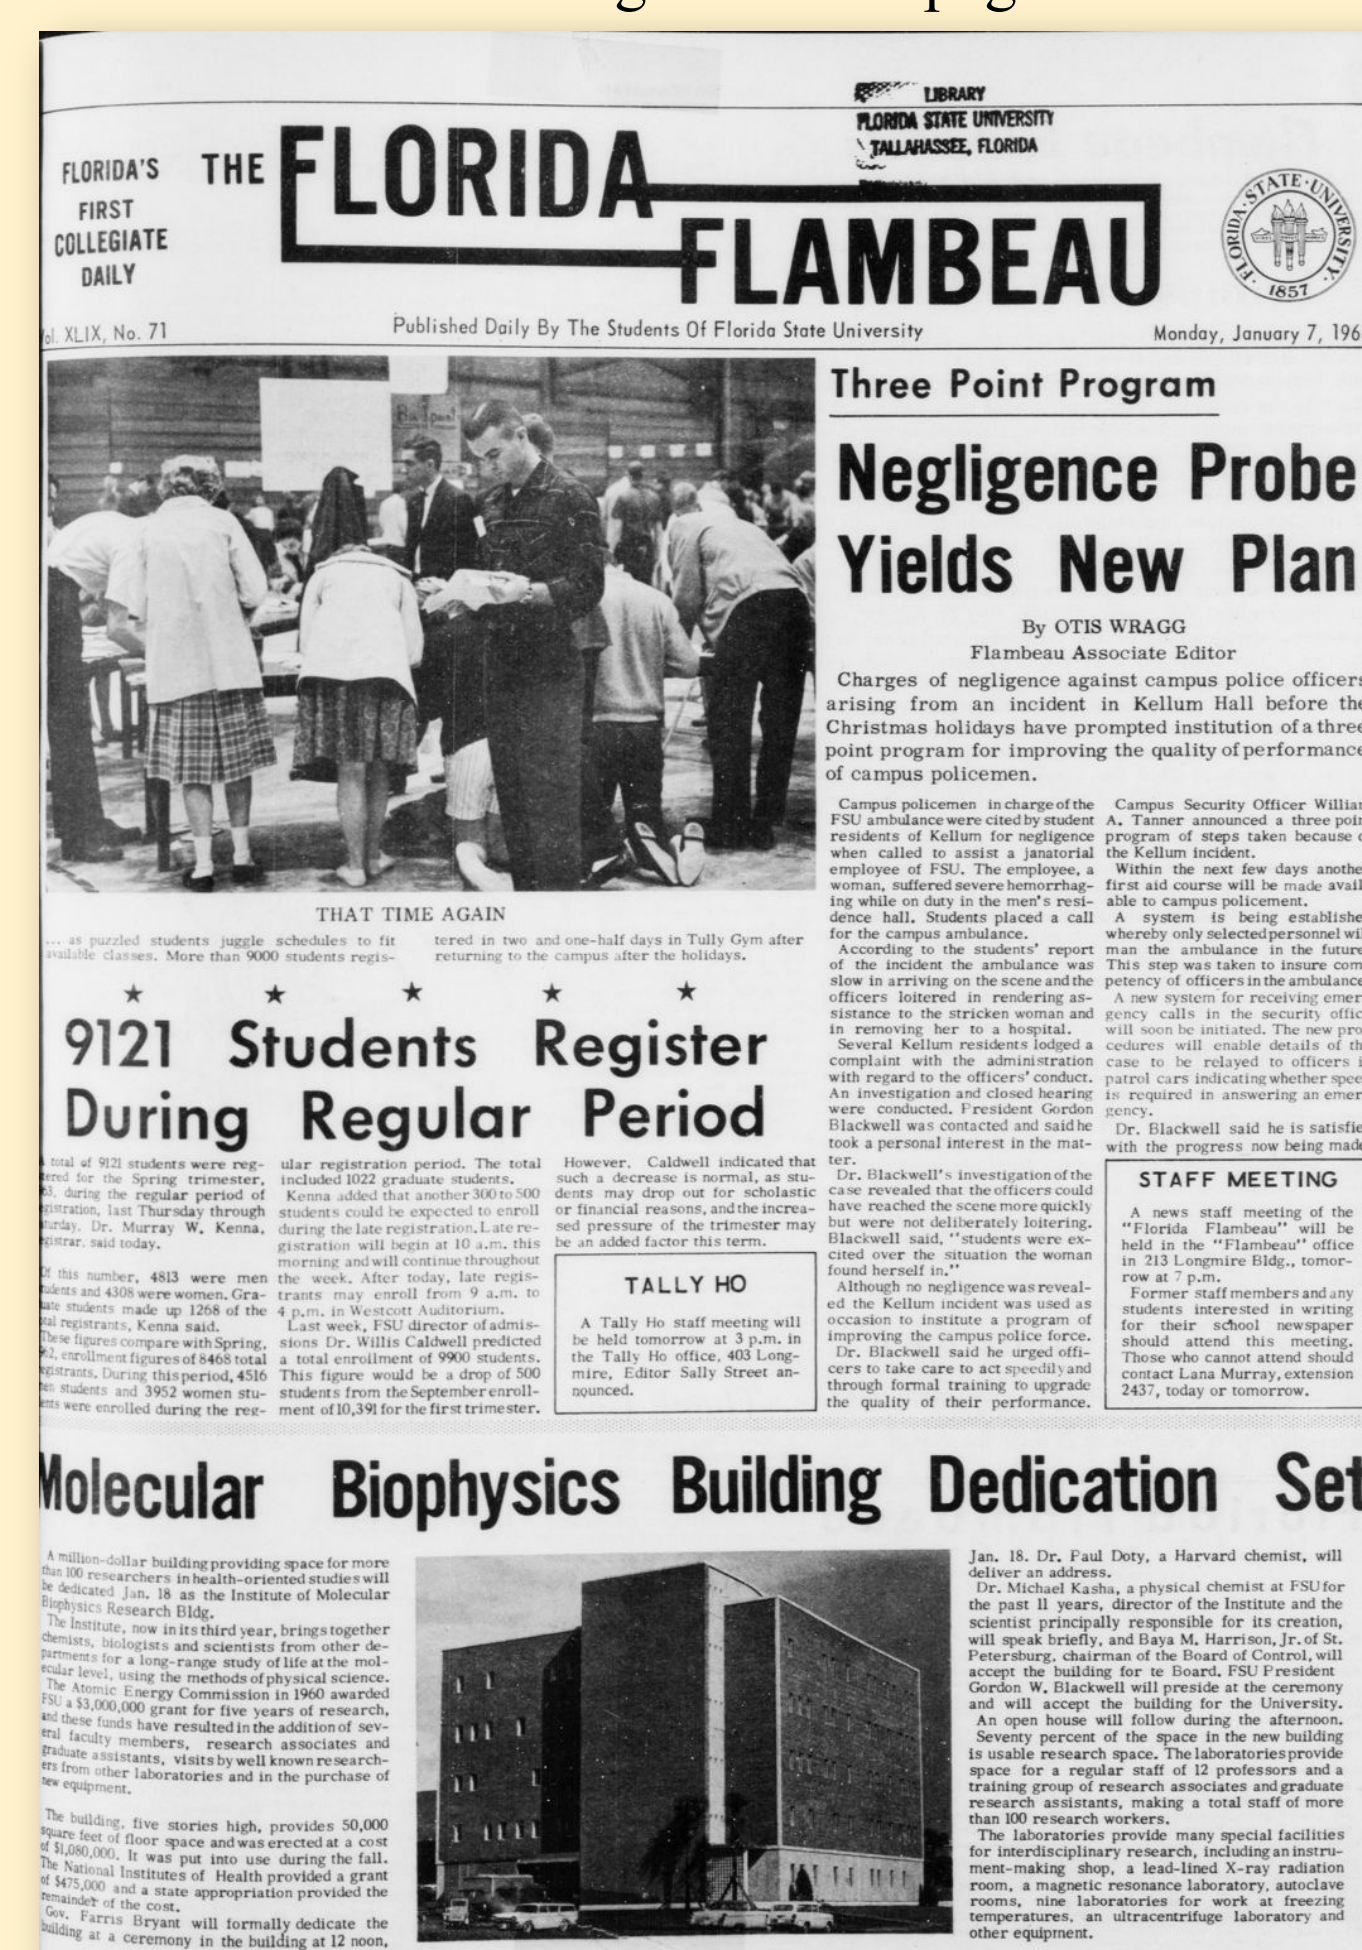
LIBRARY
FLORIDA STATE UNIVERSITY
TALLAHASSEE, FLORIDA

FLORIDA'S FIRST COLLEGIATE DAILY

THE FLORIDA FLAMBEAU

STATE UNIVERSITY FLORIDA 1857

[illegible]l. XLIX, No. 71

Published Daily By The Students Of Florida State University

Monday, January 7, 196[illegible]

THAT TIME AGAIN

... as puzzled students juggle schedules to fit available classes. More than 9000 students registered in two and one-half days in Tully Gym after returning to the campus after the holidays.

9121 Students Register During Regular Period

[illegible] total of 9121 students were registered for the Spring trimester, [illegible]63, during the regular period of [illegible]istration, last Thursday through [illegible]turday, Dr. Murray W. Kenna, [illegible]gistrar, said today.

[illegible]f this number, 4813 were men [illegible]dents and 4308 were women. Graduate students made up 1268 of the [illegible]al registrants, Kenna said. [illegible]hese figures compare with Spring, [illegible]62, enrollment figures of 8468 total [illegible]gistrants. During this period, 4516 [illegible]en students and 3952 women stu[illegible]ents were enrolled during the regular registration period. The total included 1022 graduate students.

Kenna added that another 300 to 500 students could be expected to enroll during the late registration. Late registration will begin at 10 a.m. this morning and will continue throughout the week. After today, late registrants may enroll from 9 a.m. to 4 p.m. in Westcott Auditorium.

Last week, FSU director of admissions Dr. Willis Caldwell predicted a total enrollment of 9900 students. This figure would be a drop of 500 students from the September enrollment of 10,391 for the first trimester.

However, Caldwell indicated that such a decrease is normal, as students may drop out for scholastic or financial reasons, and the increased pressure of the trimester may be an added factor this term.

TALLY HO

A Tally Ho staff meeting will be held tomorrow at 3 p.m. in the Tally Ho office, 403 Longmire, Editor Sally Street announced.

Three Point Program

Negligence Probe Yields New Plan

By OTIS WRAGG
Flambeau Associate Editor

Charges of negligence against campus police officers arising from an incident in Kellum Hall before the Christmas holidays have prompted institution of a three point program for improving the quality of performance of campus policemen.

Campus policemen in charge of the FSU ambulance were cited by student residents of Kellum for negligence when called to assist a janatorial employee of FSU. The employee, a woman, suffered severe hemorrhaging while on duty in the men's residence hall. Students placed a call for the campus ambulance.

According to the students' report of the incident the ambulance was slow in arriving on the scene and the officers loitered in rendering assistance to the stricken woman and in removing her to a hospital.

Several Kellum residents lodged a complaint with the administration with regard to the officers' conduct. An investigation and closed hearing were conducted. President Gordon Blackwell was contacted and said he took a personal interest in the matter.

Dr. Blackwell's investigation of the case revealed that the officers could have reached the scene more quickly but were not deliberately loitering. Blackwell said, "students were excited over the situation the woman found herself in."

Although no negligence was revealed the Kellum incident was used as occasion to institute a program of improving the campus police force.

Dr. Blackwell said he urged officers to take care to act speedily and through formal training to upgrade the quality of their performance.

Campus Security Officer Willia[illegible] A. Tanner announced a three poi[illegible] program of steps taken because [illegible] the Kellum incident.

Within the next few days anothe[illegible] first aid course will be made avail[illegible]able to campus policement.

A system is being establishe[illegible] whereby only selected personnel wi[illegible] man the ambulance in the future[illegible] This step was taken to insure com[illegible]petency of officers in the ambulance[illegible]

A new system for receiving emer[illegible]gency calls in the security offic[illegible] will soon be initiated. The new pro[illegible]cedures will enable details of th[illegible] case to be relayed to officers i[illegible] patrol cars indicating whether spee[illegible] is required in answering an emer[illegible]gency.

Dr. Blackwell said he is satisfie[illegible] with the progress now being made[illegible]

STAFF MEETING

A news staff meeting of the "Florida Flambeau" will be held in the "Flambeau" office in 213 Longmire Bldg., tomorrow at 7 p.m.

Former staff members and any students interested in writing for their school newspaper should attend this meeting. Those who cannot attend should contact Lana Murray, extension 2437, today or tomorrow.

Molecular Biophysics Building Dedication Set

A million-dollar building providing space for more than 100 researchers in health-oriented studies will be dedicated Jan. 18 as the Institute of Molecular Biophysics Research Bldg.

The Institute, now in its third year, brings together chemists, biologists and scientists from other departments for a long-range study of life at the molecular level, using the methods of physical science.

The Atomic Energy Commission in 1960 awarded FSU a $3,000,000 grant for five years of research, and these funds have resulted in the addition of several faculty members, research associates and graduate assistants, visits by well known researchers from other laboratories and in the purchase of new equipment.

The building, five stories high, provides 50,000 square feet of floor space and was erected at a cost of $1,080,000. It was put into use during the fall. The National Institutes of Health provided a grant of $475,000 and a state appropriation provided the remainder of the cost.

Gov. Farris Bryant will formally dedicate the building at a ceremony in the building at 12 noon, Jan. 18. Dr. Paul Doty, a Harvard chemist, will deliver an address.

Dr. Michael Kasha, a physical chemist at FSU for the past 11 years, director of the Institute and the scientist principally responsible for its creation, will speak briefly, and Baya M. Harrison, Jr. of St. Petersburg, chairman of the Board of Control, will accept the building for te Board. FSU President Gordon W. Blackwell will preside at the ceremony and will accept the building for the University.

An open house will follow during the afternoon.

Seventy percent of the space in the new building is usable research space. The laboratories provide space for a regular staff of 12 professors and a training group of research associates and graduate research assistants, making a total staff of more than 100 research workers.

The laboratories provide many special facilities for interdisciplinary research, including an instrument-making shop, a lead-lined X-ray radiation room, a magnetic resonance laboratory, autoclave rooms, nine laboratories for work at freezing temperatures, an ultracentrifuge laboratory and other equipment.